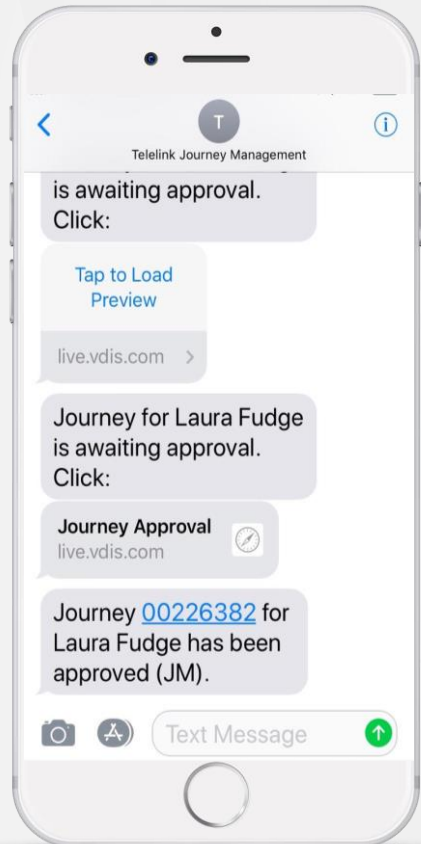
T
Telelink Journey Management

is awaiting approval. Click:

Tap to Load Preview
live.vdis.com

Journey for Laura Fudge is awaiting approval. Click:

Journey Approval
live.vdis.com

Journey 00226382 for Laura Fudge has been approved (JM).

Text Message